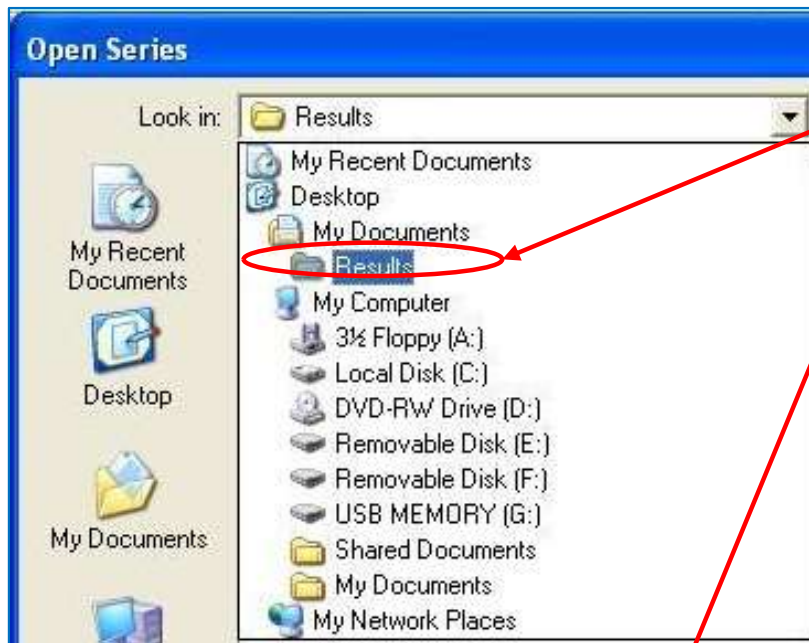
Open Series

Look in: Results

My Recent Documents
Desktop
My Documents
Results
My Computer
3½ Floppy (A:)
Local Disk (C:)
DVD-RW Drive (D:)
Removable Disk (E:)
Removable Disk (F:)
USB MEMORY (G:)
Shared Documents
My Documents
My Network Places

My Recent Documents

Desktop

My Documents